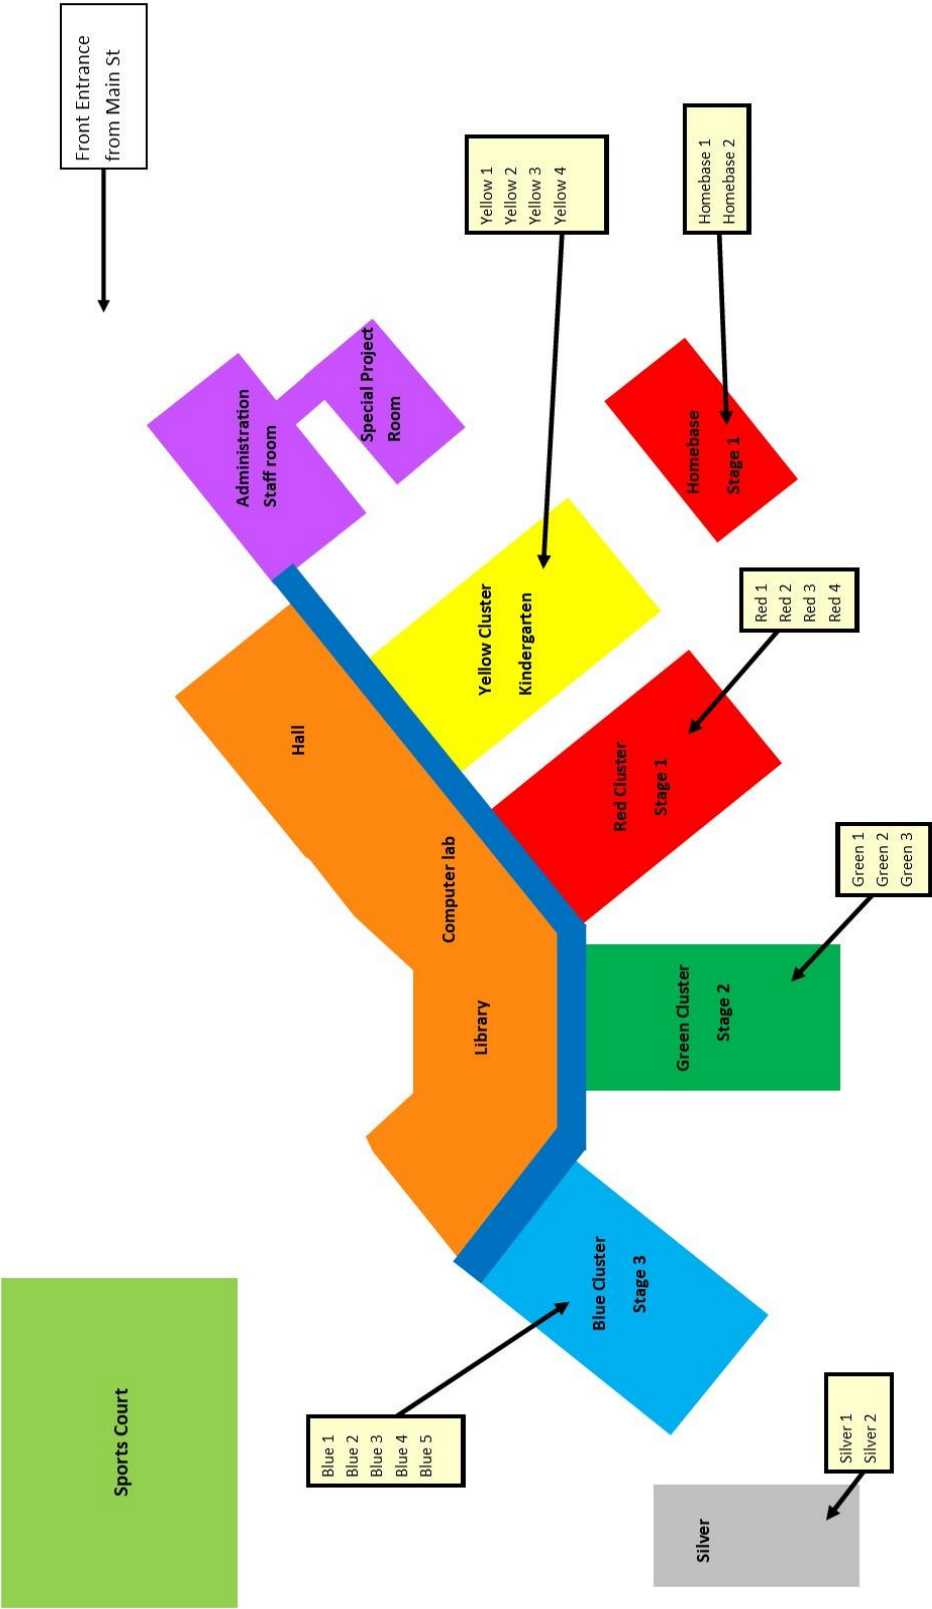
Front Entrance from Main St

Yellow 1
Yellow 2
Yellow 3
Yellow 4

Homebase 1
Homebase 2

Administration
Staff room

Special Project Room

Homebase
Stage 1

Yellow Cluster
Kindergarten

Red 1
Red 2
Red 3
Red 4

Hall

Red Cluster
Stage 1

Computer lab

Green 1
Green 2
Green 3

Library

Green Cluster
Stage 2

Blue Cluster
Stage 3

Sports Court

Blue 1
Blue 2
Blue 3
Blue 4
Blue 5

Silver 1
Silver 2

Silver